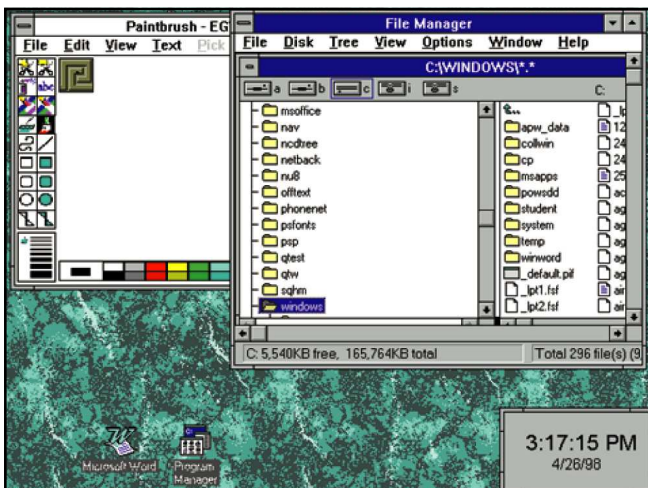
Paintbrush - EG

File Edit View Text Pick

abc

File Manager

File Disk Tree View Options Window Help

C:\WINDOWS\*.*

a b c i s

C:

msoffice
nav
ncdtree
netback
nu8
offtext
phonenet
psfonts
psp
qtest
qtw
sqhm
windows

apw_data
collwin
cp
msapps
powsdd
student
system
temp
winword
_default.pif
_lpt1.fsf
_lpt2.fsf

_lp
12
24
24
25
ac
ag
ag
ag
ag
ag
air
air

C: 5,540KB free, 165,764KB total

Total 296 file(s) (9

Microsoft Word

Program Manager

3:17:15 PM
4/26/98